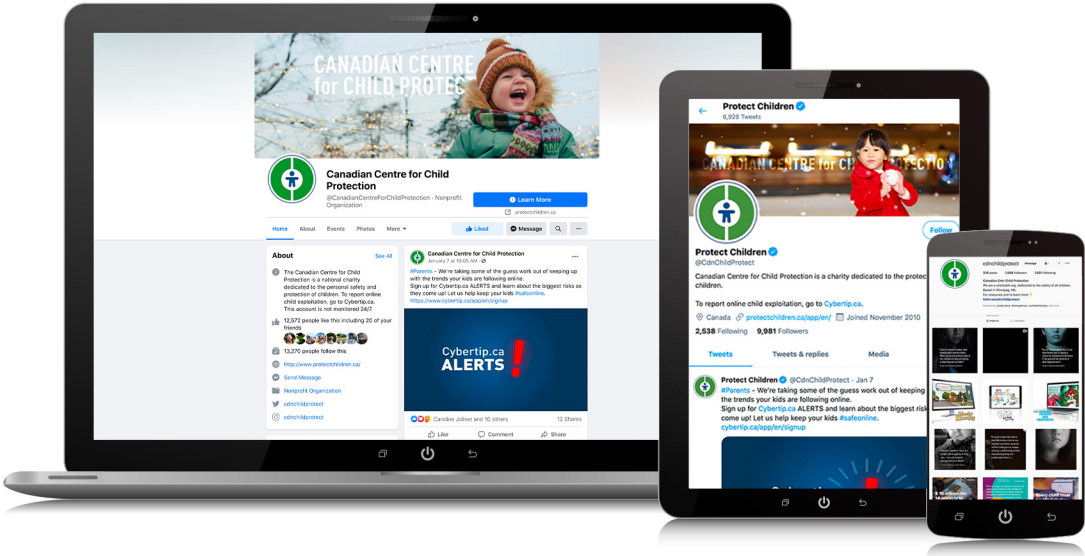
CANADIAN CENTRE for CHILD PROTEC

Canadian Centre for Child Protection
@CanadianCentreForChildProtection · Nonprofit Organization

Learn More
protectchildren.ca

Home About Events Photos More

Liked Message

About See All

The Canadian Centre for Child Protection is a national charity dedicated to the personal safety and protection of children. To report online child exploitation, go to Cybertip.ca. This account is not monitored 24/7.

12,572 people like this including 20 of your friends

13,270 people follow this

http://www.protectchildren.ca/

Send Message

Nonprofit Organization

cdnchildprotect

cdnchildprotect

Canadian Centre for Child Protection
January 7 at 10:05 AM

#Parents - We're taking some of the guess work out of keeping up with the trends your kids are following online.
Sign up for Cybertip.ca ALERTS and learn about the biggest risks as they come up! Let us help keep your kids #safeonline.
https://www.cybertip.ca/app/en/signup

Cybertip.ca ALERTS

Caroline Jolivet and 10 others 12 Shares

Like Comment Share

Protect Children
6,928 Tweets

CANADIAN CENTRE for CHILD PROTECTION

Follow

Protect Children
@CdnChildProtect

Canadian Centre for Child Protection is a charity dedicated to the protec children.

To report online child exploitation, go to Cybertip.ca.

Canada protectchildren.ca/app/en/ Joined November 2010

2,538 Following 9,981 Followers

Tweets Tweets & replies Media

Protect Children @CdnChildProtect · Jan 7
#Parents - We're taking some of the guess work out of keeping the trends your kids are following online.
Sign up for Cybertip.ca ALERTS and learn about the biggest risk come up! Let us help keep your kids #safeonline.
cybertip.ca/app/en/signup

cdnchildprotect Message

Canadian Child Protection
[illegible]